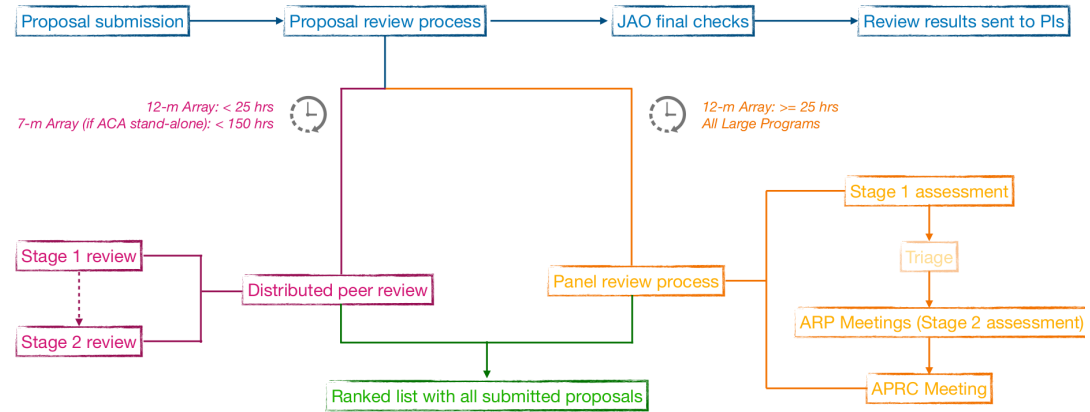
Proposal submission

Proposal review process

JAO final checks

Review results sent to PIs

12-m Array: < 25 hrs
7-m Array (if ACA stand-alone): < 150 hrs

12-m Array: >= 25 hrs
All Large Programs

Stage 1 review

Stage 2 review

Distributed peer review

Panel review process

Stage 1 assessment

Triage

ARP Meetings (Stage 2 assessment)

APRC Meeting

Ranked list with all submitted proposals